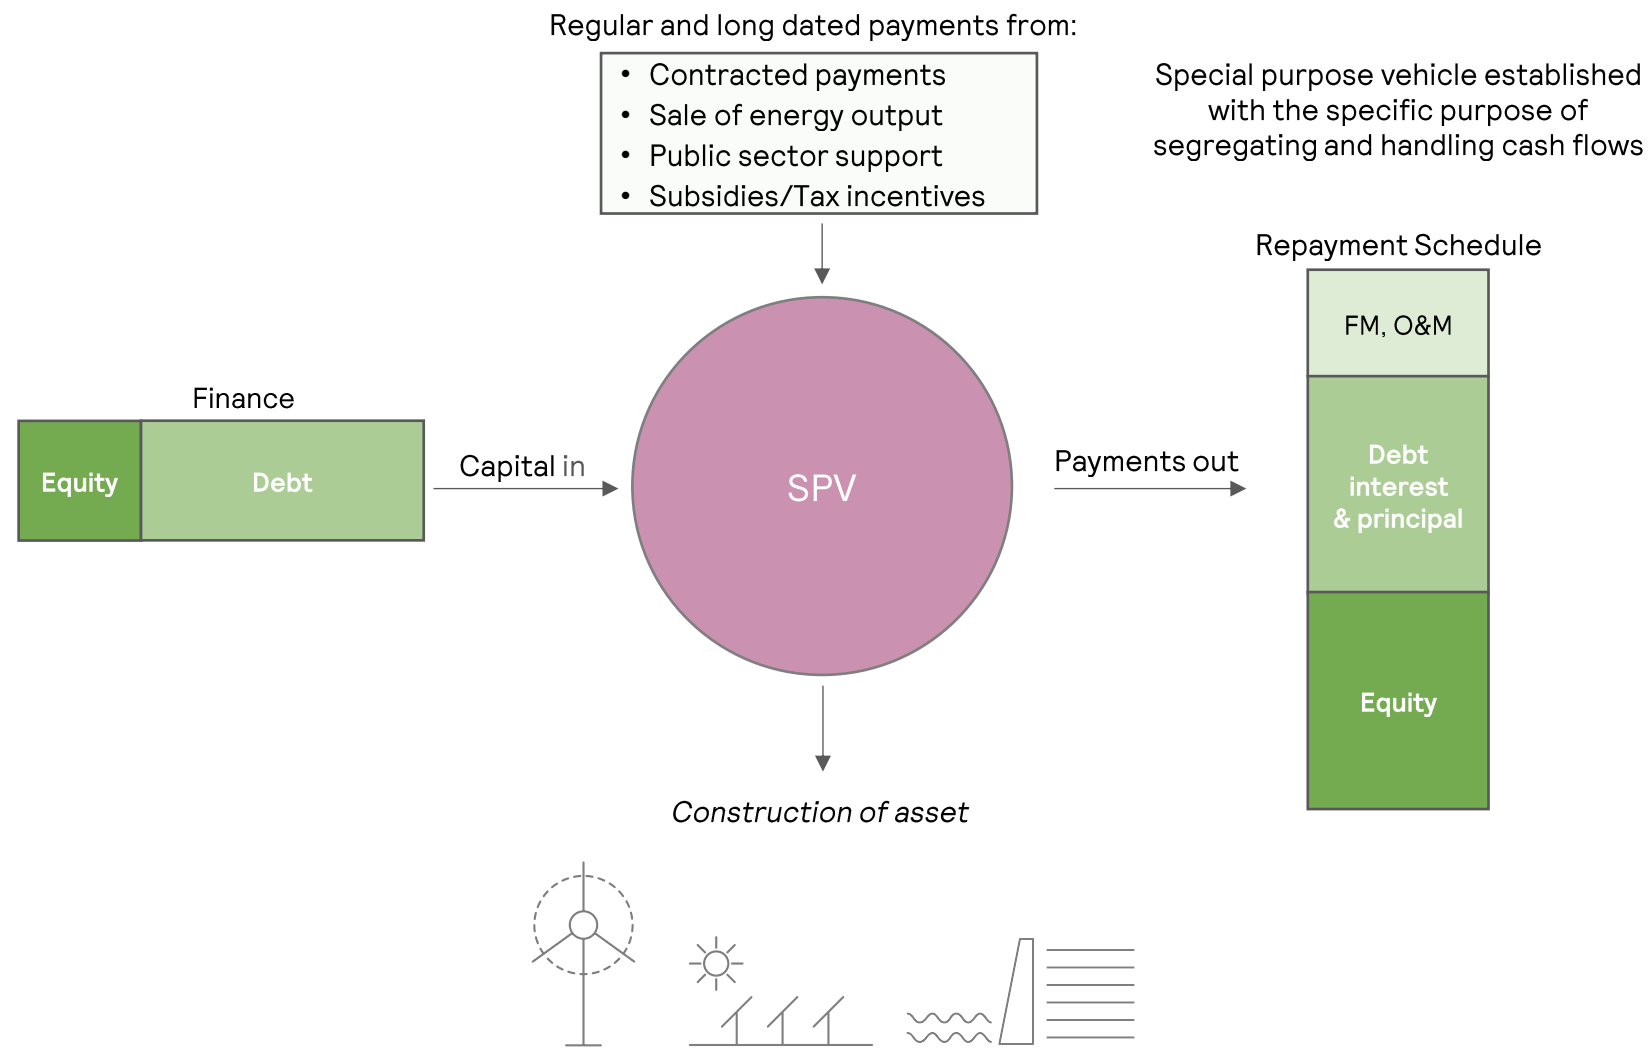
Regular and long dated payments from:

- Contracted payments
- Sale of energy output
- Public sector support
- Subsidies/Tax incentives

Special purpose vehicle established with the specific purpose of segregating and handling cash flows

Repayment Schedule

FM, O&M

Debt interest & principal

Equity

Finance

Equity

Debt

Capital in

SPV

Payments out

Construction of asset